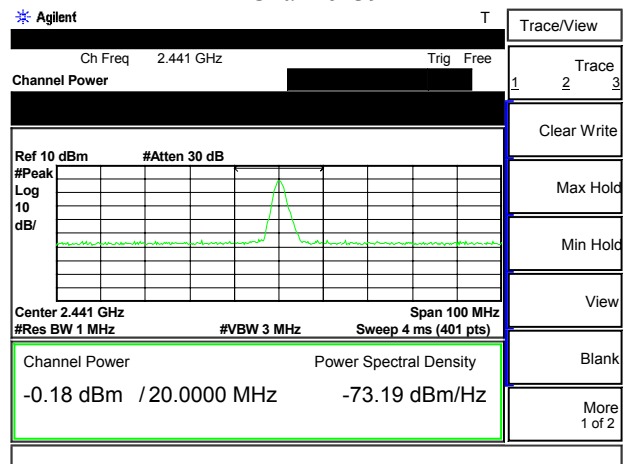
Agilent T

Ch Freq 2.441 GHz Trig Free

Channel Power

Ref 10 dBm #Atten 30 dB

#Peak

Log

10

dB/

Center 2.441 GHz Span 100 MHz

#Res BW 1 MHz #VBW 3 MHz Sweep 4 ms (401 pts)

Channel Power Power Spectral Density

-0.18 dBm / 20.0000 MHz -73.19 dBm/Hz

Trace/View

Trace

1 2 3

Clear Write

Max Hold

Min Hold

View

Blank

More

1 of 2